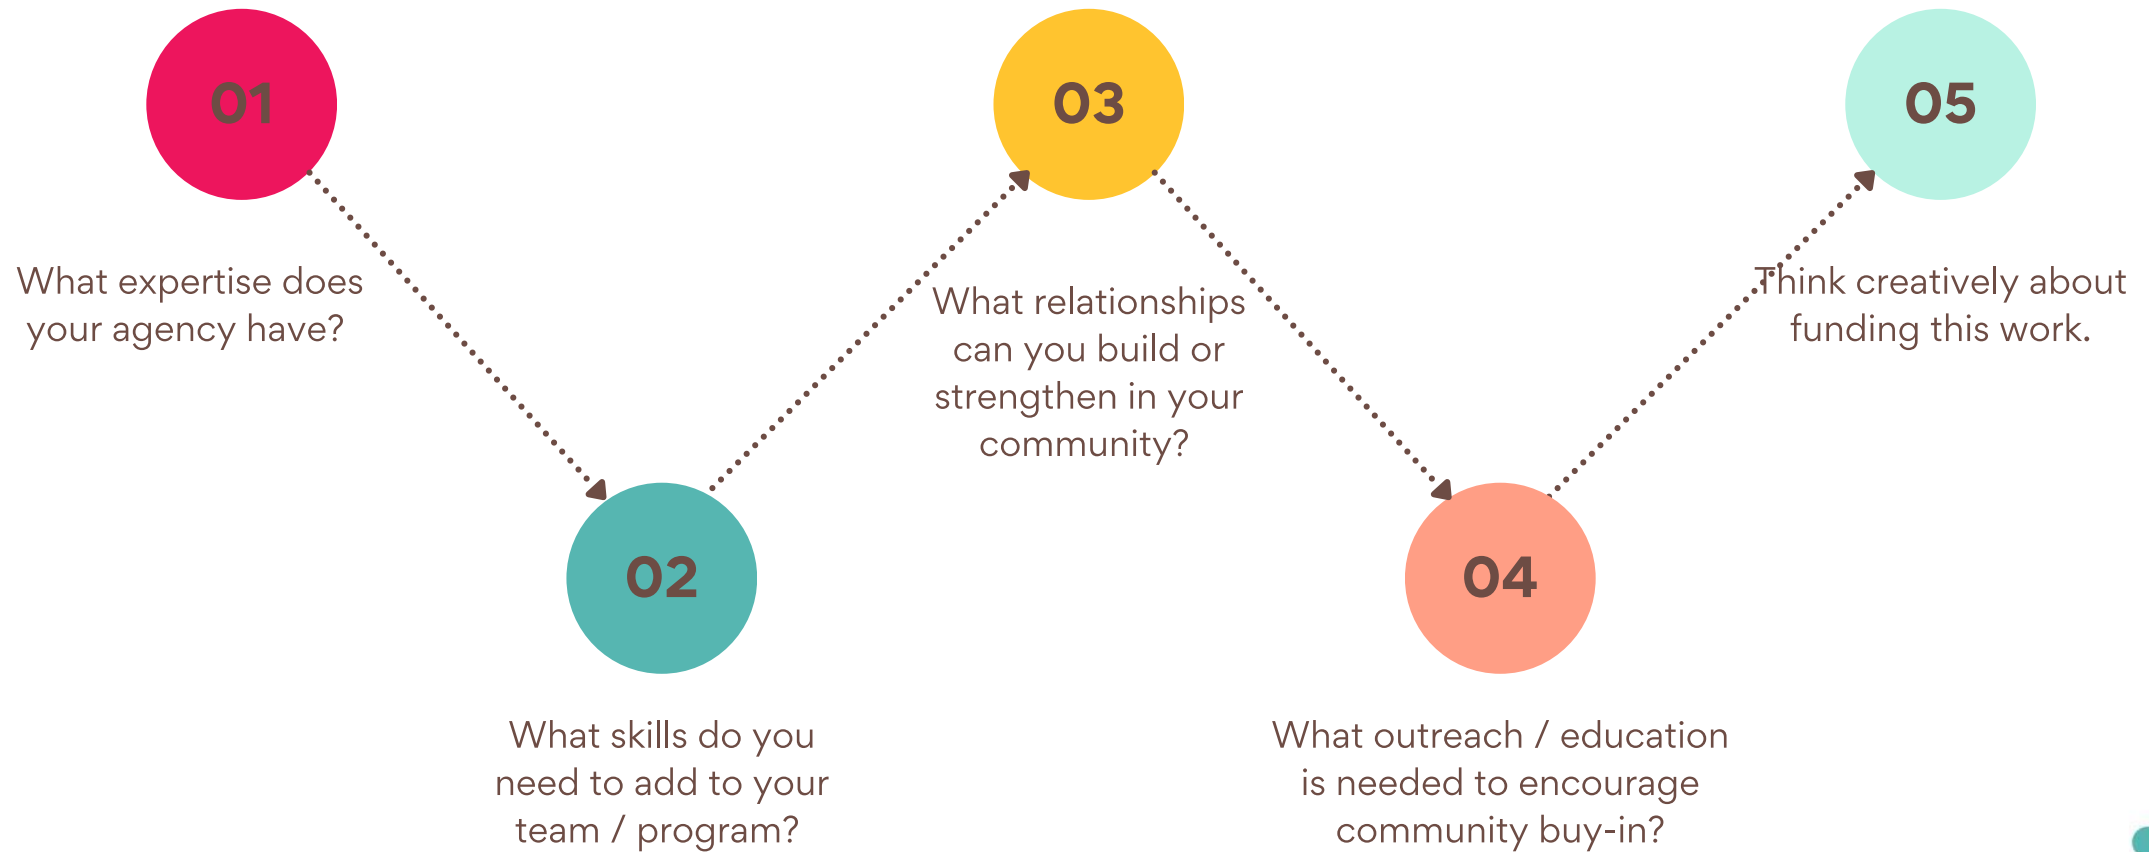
01

What expertise does your agency have?

02

What skills do you need to add to your team / program?

03

What relationships can you build or strengthen in your community?

04

What outreach / education is needed to encourage community buy-in?

05

Think creatively about funding this work.